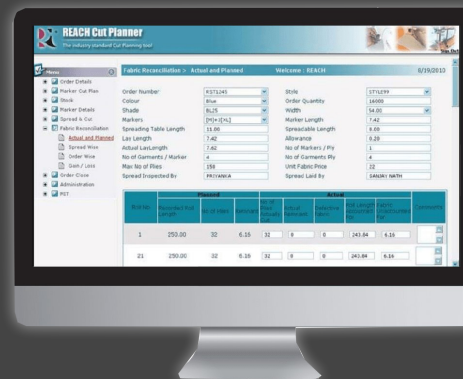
REACH Cut Planner
The industry standard Cut Planning tool

Menu
Order Details
Marker Cut Plan
Stock
Marker Details
Spread & Cut
Fabric Reconciliation
Actual and Planned
Spread Wise
Order Wise
Gain / Loss
Order Close
Administration
MIT

Fabric Reconciliation > Actual and Planned
Welcome : REACH
6/19/2010

| | | | |
|---|---|---|---|
| Order Number | RST1245 | Style | STYL599 |
| Colour | Blue | Order Quantity | 16000 |
| Shade | BL25 | Width | 54.00 |
| Markers | [M]+[XL] | Marker Length | 7.42 |
| Spreading Table Length | 11.00 | Spreadable Length | 8.00 |
| Lay Length | 7.42 | Allowance | 0.20 |
| Actual LayLength | 7.62 | No of Markers / Ply | 1 |
| No of Garments / Marker | 4 | No of Garments Ply | 4 |
| Max No of Plies | 158 | Unit Fabric Price | 22 |
| Spread Inspected By | PRIYANKA | Spread Laid By | SANJAY NATH |

| Roll No | Planned | | | Actual | | | | | Comments |
|---|---|---|---|---|---|---|---|---|---|
| | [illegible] | No of Plies | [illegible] | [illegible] | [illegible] | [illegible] | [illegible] | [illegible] | |
| 1 | 253.00 | 32 | 6.16 | 32 | 0 | 0 | 243.84 | 6.16 | |
| 21 | 250.00 | 32 | 6.16 | 32 | 0 | 0 | 243.84 | 6.16 | |